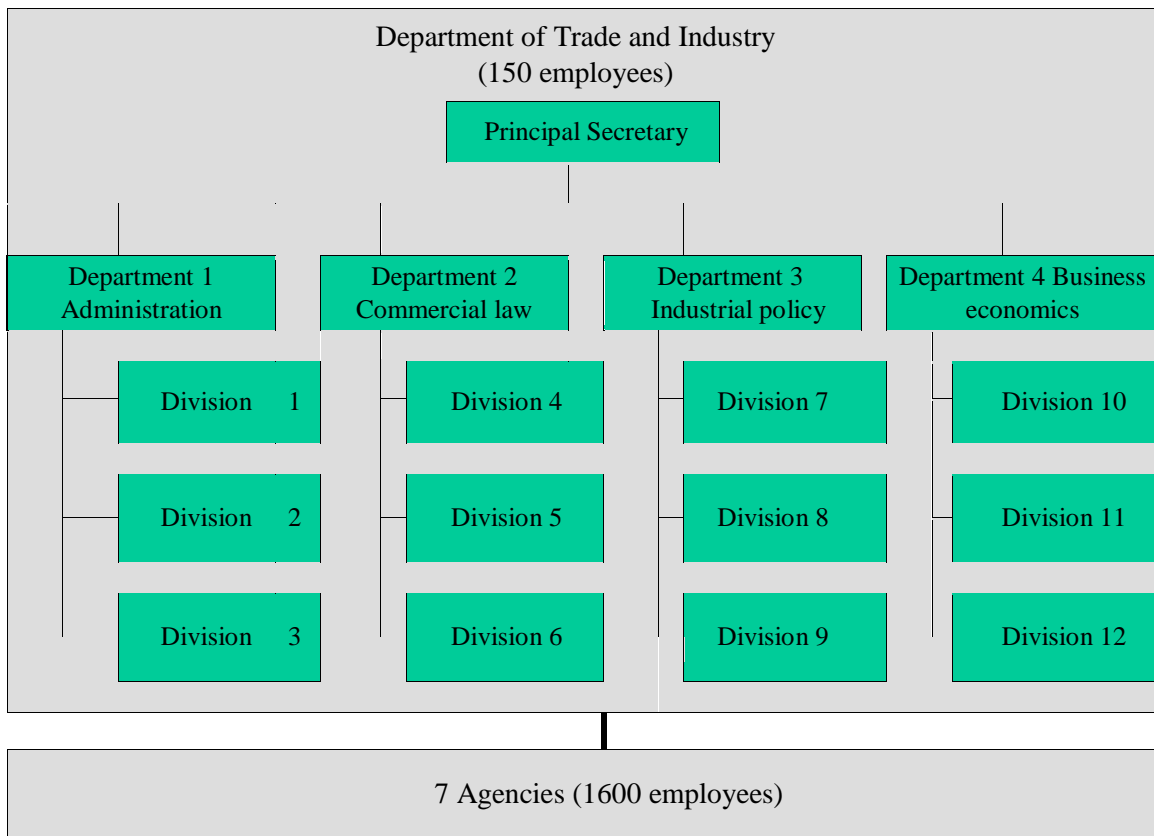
Department of Trade and Industry
(150 employees)

Principal Secretary

Department 1 Administration

Division 1

Division 2

Division 3

Department 2 Commercial law

Division 4

Division 5

Division 6

Department 3 Industrial policy

Division 7

Division 8

Division 9

Department 4 Business economics

Division 10

Division 11

Division 12

7 Agencies (1600 employees)